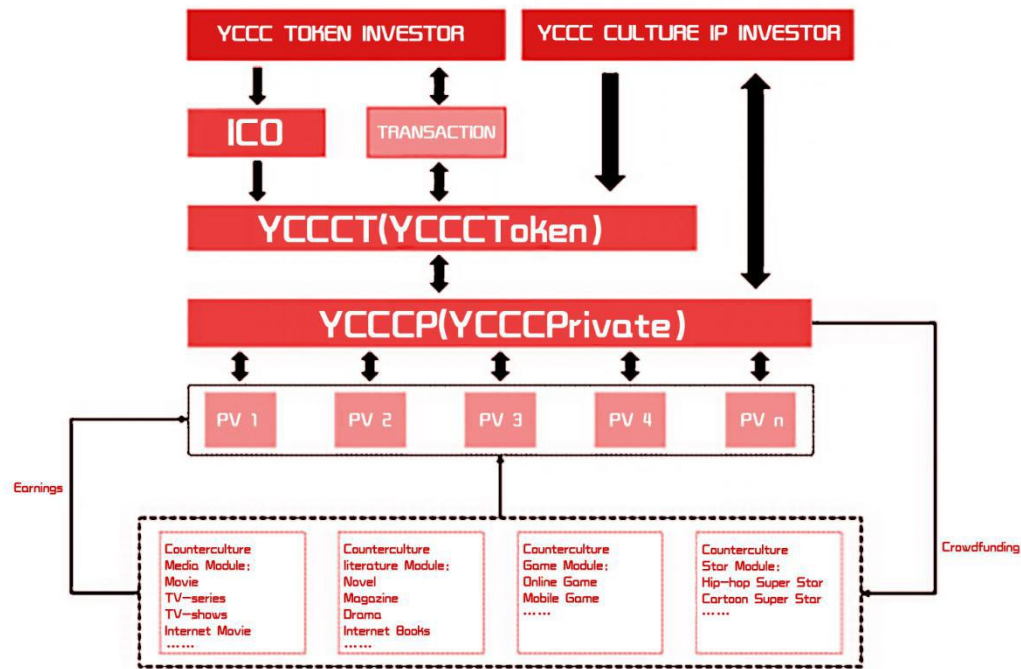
YCCC TOKEN INVESTOR

YCCC CULTURE IP INVESTOR

ICO

TRANSACTION

YCCCT(YCCCToken)

YCCCP(YCCCPrivate)

PV 1

PV 2

PV 3

PV 4

PV n

Earnings

Crowdfunding

Counterculture
Media Module:
Movie
TV-series
TV-shows
Internet Movie
……

Counterculture
literature Module:
Novel
Magazine
Drama
Internet Books
……

Counterculture
Game Module:
Online Game
Mobile Game
……

Counterculture
Star Module:
Hip-hop Super Star
Cartoon Super Star
……